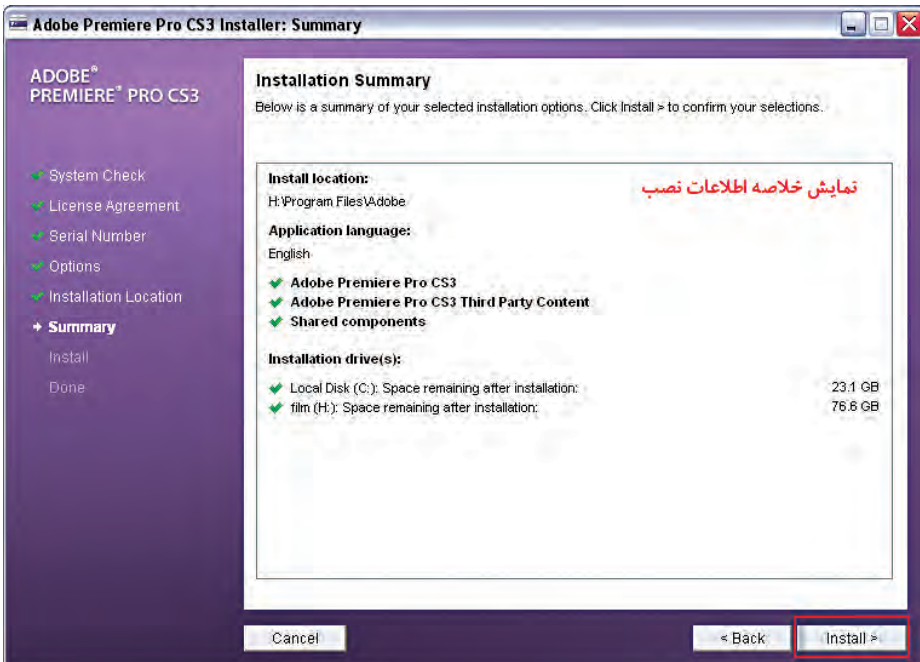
Adobe Premiere Pro CS3 Installer: Summary

ADOBE®
PREMIERE® PRO CS3

System Check
License Agreement
Serial Number
Options
Installation Location
Summary
Install
Done

Installation Summary
Below is a summary of your selected installation options. Click Install > to confirm your selections.

Install location:
H:\Program Files\Adobe

تمایش خلاصه اطلاعات نصب

Application language:
English

Adobe Premiere Pro CS3
Adobe Premiere Pro CS3 Third Party Content
Shared components

Installation drive(s):

Local Disk (C:): Space remaining after installation: 23.1 GB
film (H:): Space remaining after installation: 76.6 GB

Cancel
< Back
Install >